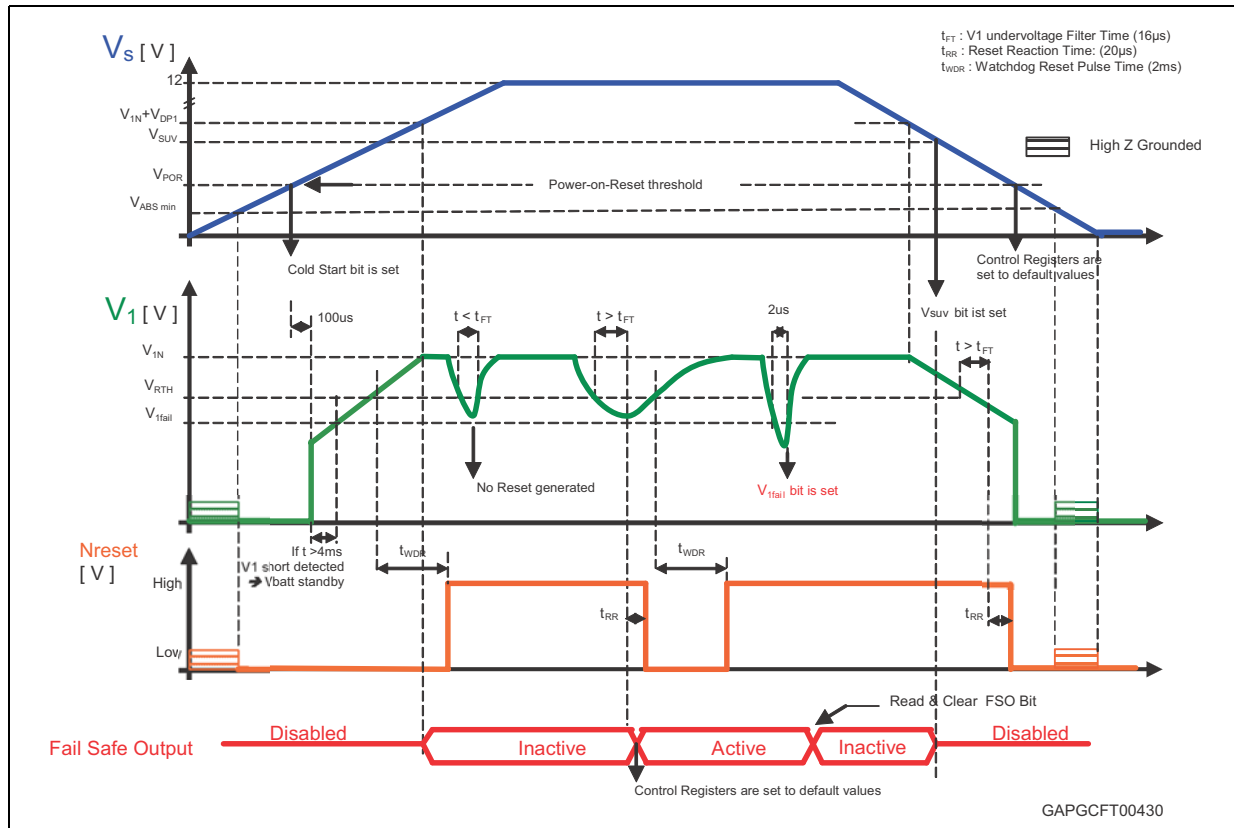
$t_{FT}$ : V1 undervoltage Filter Time (16µs)
$t_{RR}$ : Reset Reaction Time: (20µs)
$t_{WDR}$ : Watchdog Reset Pulse Time (2ms)

$V_S$ [ V ]

12

$V_{1N}+V_{DP1}$

$V_{SUV}$

$V_{POR}$

$V_{ABS\ min}$

Power-on-Reset threshold

High Z Grounded

Cold Start bit is set

Control Registers are set to default values

$V_1$ [ V ]

100us

t < $t_{FT}$

t > $t_{FT}$

2us

Vsuv bit ist set

t > $t_{FT}$

$V_{1N}$

$V_{RTH}$

$V_{1fail}$

No Reset generated

$V_{1fail}$ bit is set

Nreset [ V ]

If t >4ms V1 short detected → Vbatt standby

$t_{WDR}$

$t_{WDR}$

High

$t_{RR}$

$t_{RR}$

Low

Read & Clear FSO Bit

Fail Safe Output

Disabled

Inactive

Active

Inactive

Disabled

Control Registers are set to default values

GAPGCFT00430